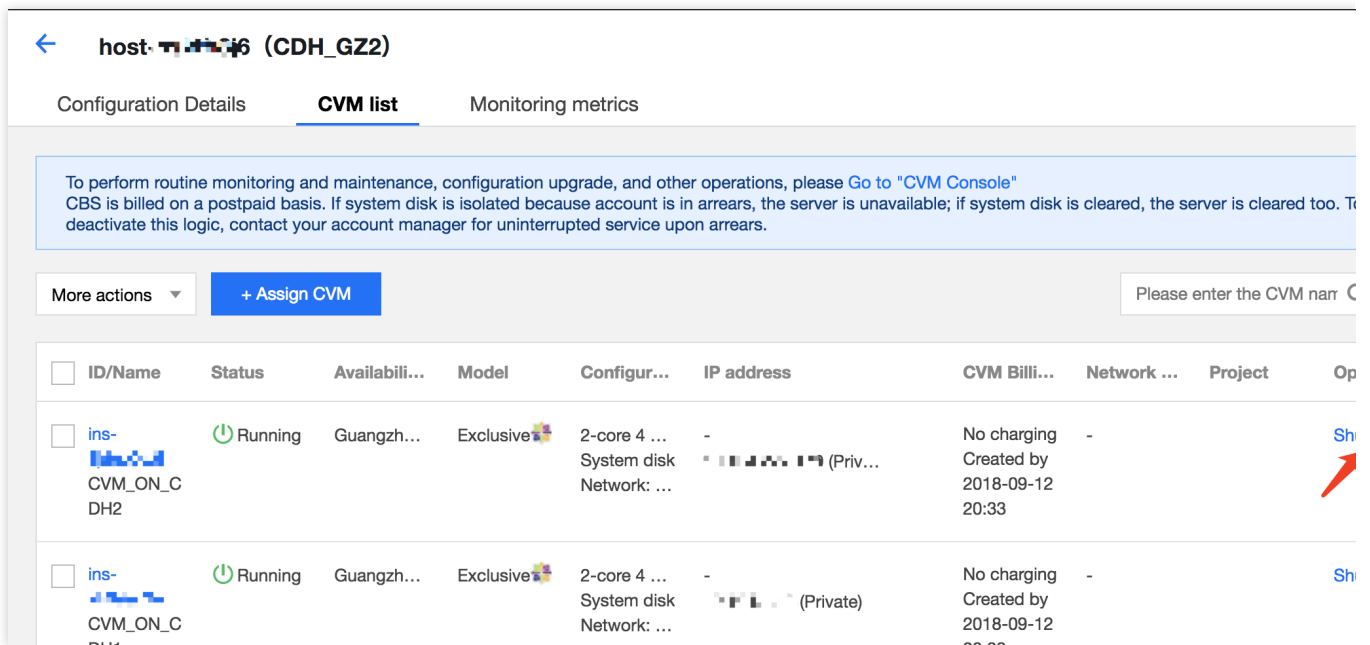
host-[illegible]6 (CDH_GZ2)

Configuration Details CVM list Monitoring metrics

To perform routine monitoring and maintenance, configuration upgrade, and other operations, please Go to "CVM Console"
CBS is billed on a postpaid basis. If system disk is isolated because account is in arrears, the server is unavailable; if system disk is cleared, the server is cleared too. To deactivate this logic, contact your account manager for uninterrupted service upon arrears.

More actions + Assign CVM Please enter the CVM nam

| ID/Name | Status | Availabili... | Model | Configur... | IP address | CVM Billi... | Network ... | Project | Op |
|---|---|---|---|---|---|---|---|---|---|
| ins-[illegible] CVM_ON_CDH2 | Running | Guangzh... | Exclusive | 2-core 4 ... System disk Network: ... | - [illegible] (Priv... | No charging Created by 2018-09-12 20:33 | - | | Sh |
| ins-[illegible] CVM_ON_CDH1 | Running | Guangzh... | Exclusive | 2-core 4 ... System disk Network: ... | - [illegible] (Private) | No charging Created by 2018-09-12 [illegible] | - | | Sh |